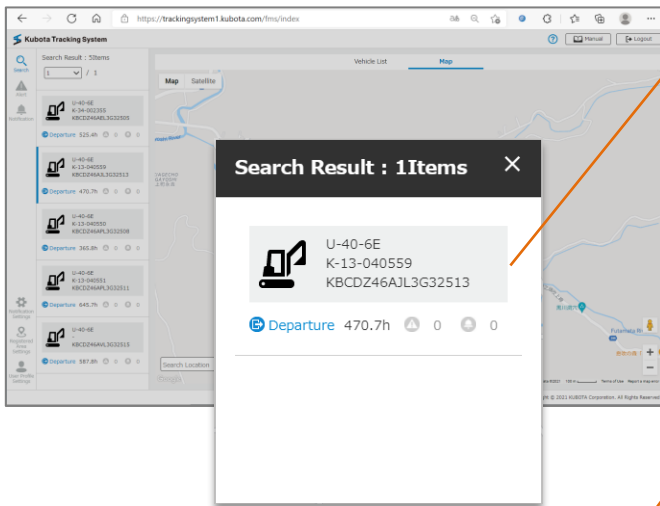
https://trackingsystem1.kubota.com/fms/index

Kubota Tracking System

Manual

Logout

Search

Alert

Notification

Search Result : 5Items

1 / 1

Vehicle List

Map

Map

Satellite

U-40-6E
K-34-002355
KBCDZ46ABL3G32505

Departure 525.4h 0 0

U-40-6E
K-13-040559
KBCDZ46AJL3G32513

Departure 470.7h 0 0

U-40-6E
K-13-040550
KBCDZ46APL3G32508

Departure 365.8h 0 0

U-40-6E
K-13-040551
KBCDZ46APL3G32511

Departure 645.7h 0 0

U-40-6E

KBCDZ46AVL3G32510

Departure 587.8h 0 0

Notification Settings

Regional Area Settings

User Profile Settings

Search Location

Search Result : 1Items

U-40-6E
K-13-040559
KBCDZ46AJL3G32513

Departure 470.7h 0 0

Futomata Ri

© 2021 KUBOTA Corporation. All Rights Reserved.